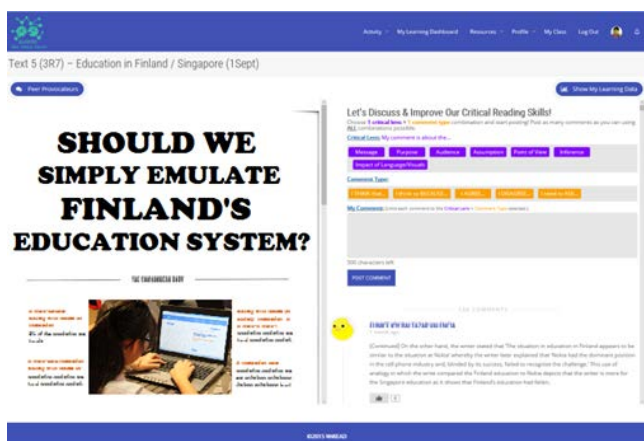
Activity · My Learning Dashboard · Resources · Profile · My Class · Log Out

Text 5 (3R7) – Education in Finland / Singapore (1Sept)

Peer Provocateurs

Show My Learning Data

SHOULD WE SIMPLY EMULATE FINLAND'S EDUCATION SYSTEM?

THE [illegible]

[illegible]

Let's Discuss & Improve Our Critical Reading Skills!

Choose 1 critical lens + 1 comment type combination and start posting! Post as many comments as you can using ALL combinations possible.

Critical Lens: My comment is about the...

Message · Purpose · Audience · Assumption · Point of View · Inference · Impact of Language/Visuals

Comment Type:

I THINK that... · I think so BECAUSE... · I AGREE... · I DISAGREE... · I need to ASK...

My Comment: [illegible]

500 characters left

POST COMMENT

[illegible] COMMENTS

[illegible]

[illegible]

[Continued] On the other hand, the writer stated that 'The situation in education in Finland appears to be similar to the situation at Nokia' whereby the writer later explained that 'Nokia had the dominant position in the cell phone industry and, blinded by its success, failed to recognise the challenge.' This use of analogy in which the writer compared the Finland education to Nokia depicts that the writer is more for the Singapore education as it shows that Finland's education had fallen.

©2015 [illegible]